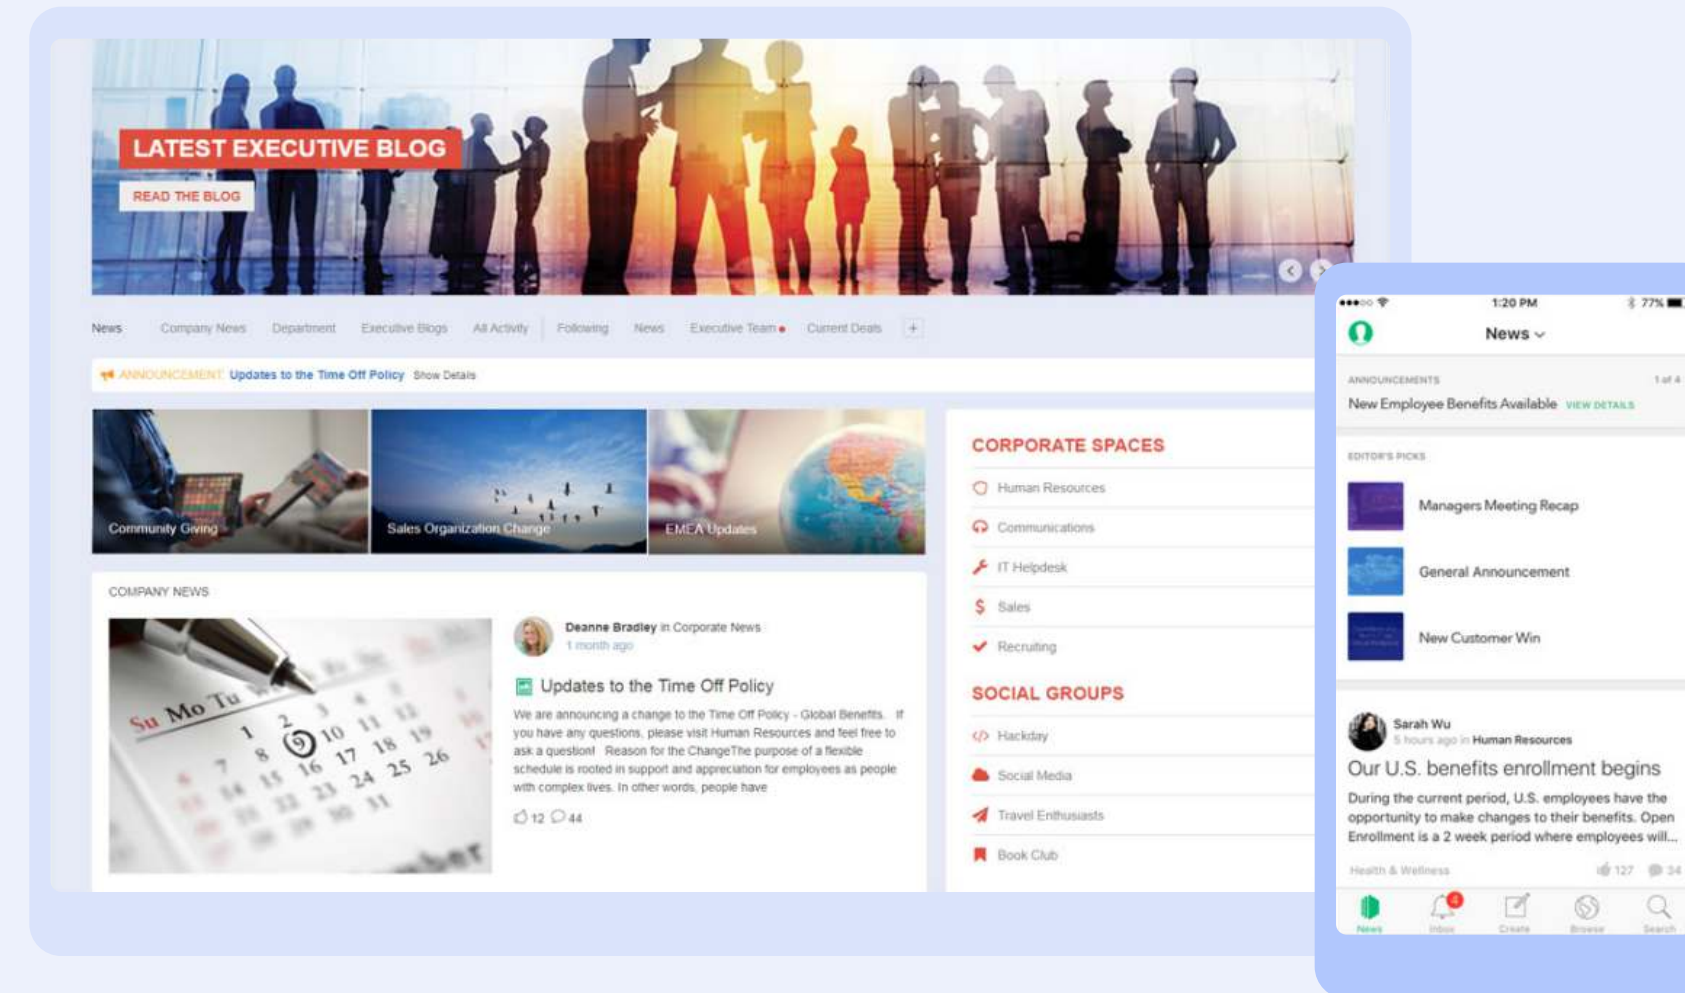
LATEST EXECUTIVE BLOG

READ THE BLOG

News Company News Department Executive Blogs All Activity Following News Executive Team Current Deals +

ANNOUNCEMENT: Updates to the Time Off Policy Show Details

Community Giving

Sales Organization Change

EMEA Updates

COMPANY NEWS

Su Mo Tu We
1 2 3 4 5
7 8 9 10 11 12
14 15 16 17 18 19
21 22 23 24 25 26
28 29 30 31

Deanne Bradley in Corporate News
1 month ago

Updates to the Time Off Policy

We are announcing a change to the Time Off Policy - Global Benefits. If you have any questions, please visit Human Resources and feel free to ask a question! Reason for the ChangeThe purpose of a flexible schedule is rooted in support and appreciation for employees as people with complex lives. In other words, people have

12 44

CORPORATE SPACES

Human Resources
Communications
IT Helpdesk
Sales
Recruiting

SOCIAL GROUPS

Hackday
Social Media
Travel Enthusiasts
Book Club

1:20 PM 77%

News

ANNOUNCEMENTS 1 of 4

New Employee Benefits Available VIEW DETAILS

EDITOR'S PICKS

Managers Meeting Recap

General Announcement

New Customer Win

Sarah Wu
5 hours ago in Human Resources

Our U.S. benefits enrollment begins

During the current period, U.S. employees have the opportunity to make changes to their benefits. Open Enrollment is a 2 week period where employees will...

Health & Wellness 127 34

News Inbox Create Browse Search